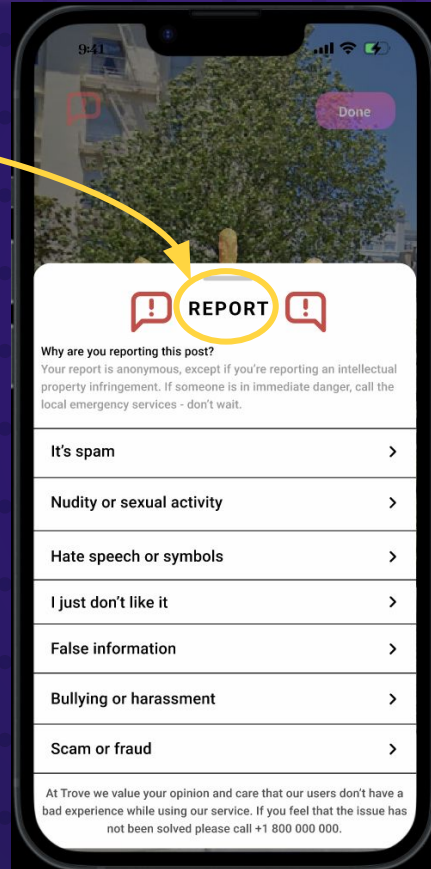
9:41

Done

REPORT

Why are you reporting this post?

Your report is anonymous, except if you're reporting an intellectual property infringement. If someone is in immediate danger, call the local emergency services - don't wait.

It's spam >

Nudity or sexual activity >

Hate speech or symbols >

I just don't like it >

False information >

Bullying or harassment >

Scam or fraud >

At Trove we value your opinion and care that our users don't have a bad experience while using our service. If you feel that the issue has not been solved please call +1 800 000 000.